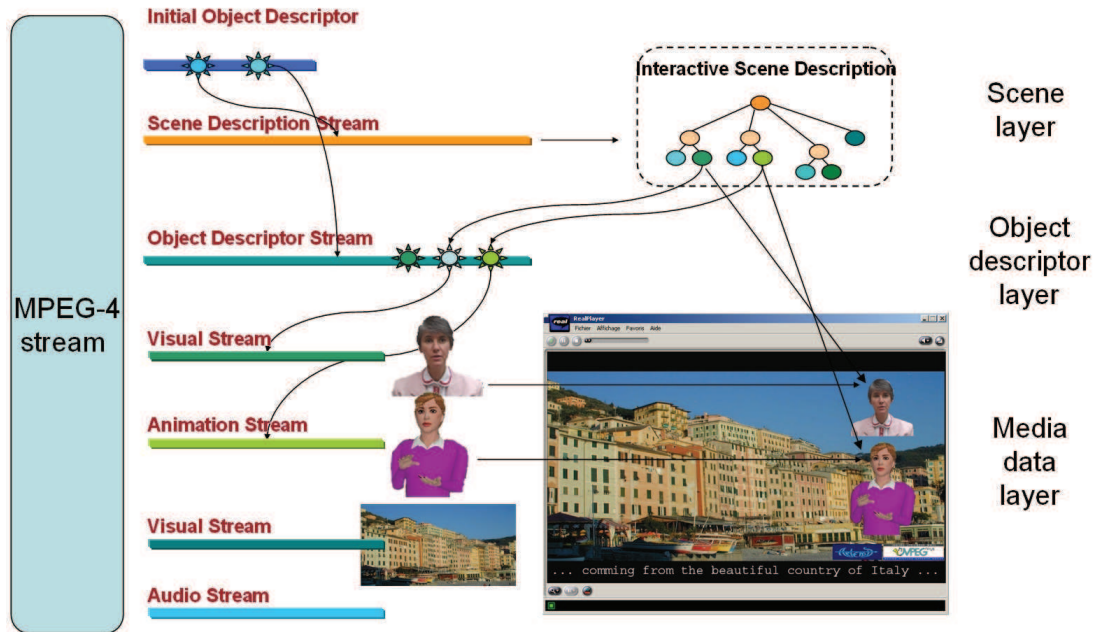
MPEG-4 stream

Initial Object Descriptor

Scene Description Stream

Interactive Scene Description

Scene layer

Object Descriptor Stream

Object descriptor layer

Visual Stream

Animation Stream

Visual Stream

Audio Stream

RealPlayer

Fichier Affichage Favoris Aide

Media data layer

... comming from the beautiful country of Italy ...

MPEG